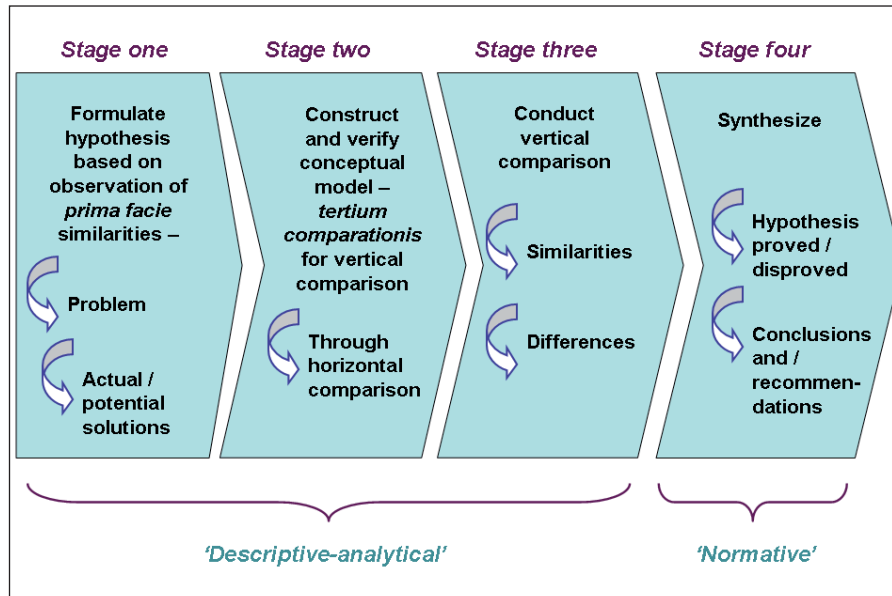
Stage one

Formulate hypothesis based on observation of *prima facie* similarities –

Problem

Actual / potential solutions

Stage two

Construct and verify conceptual model – *tertium comparationis* for vertical comparison

Through horizontal comparison

Stage three

Conduct vertical comparison

Similarities

Differences

Stage four

Synthesize

Hypothesis proved / disproved

Conclusions and / recommendations

'Descriptive-analytical'

'Normative'